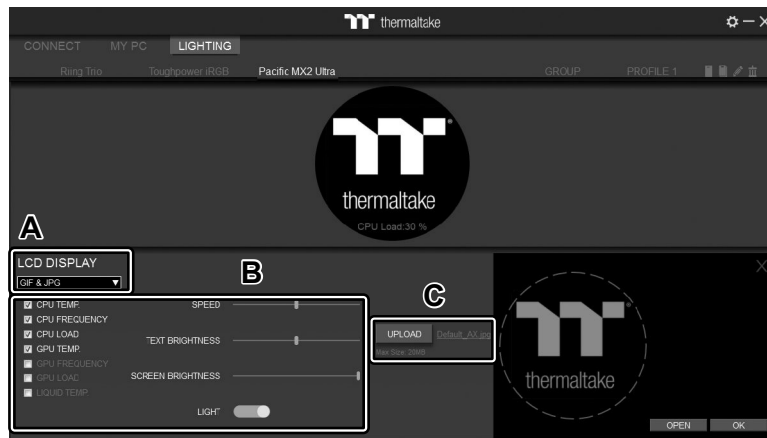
thermaltake

CONNECT MY PC LIGHTING

Riing Trio Toughpower iRGB Pacific MX2 Ultra GROUP PROFILE 1

thermaltake

CPU Load:30 %

A

LCD DISPLAY

GIF & JPG

B

CPU TEMP.
CPU FREQUENCY
CPU LOAD
GPU TEMP.
GPU FREQUENCY
GPU LOAD
LIQUID TEMP

SPEED

TEXT BRIGHTNESS

SCREEN BRIGHTNESS

LIGHT

C

UPLOAD Default_AX.jpg

Max Size: 20MB

thermaltake

OPEN OK